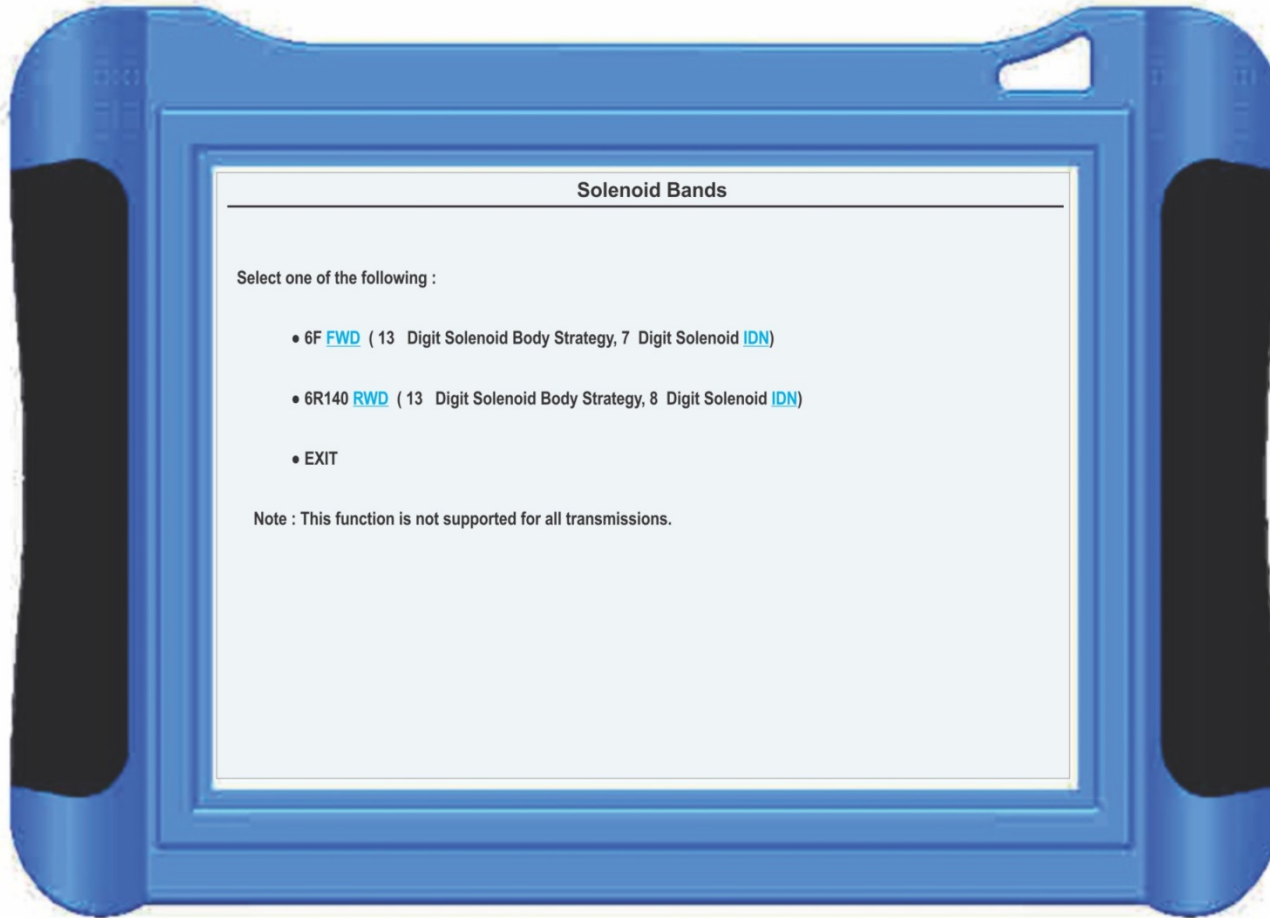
Solenoid Bands

Select one of the following :

• 6F FWD ( 13 Digit Solenoid Body Strategy, 7 Digit Solenoid IDN)

• 6R140 RWD ( 13 Digit Solenoid Body Strategy, 8 Digit Solenoid IDN)

• EXIT

Note : This function is not supported for all transmissions.